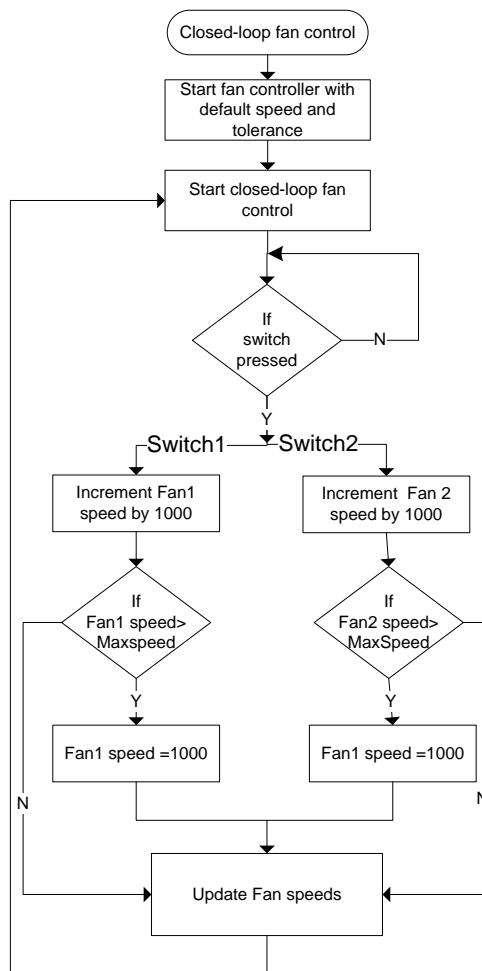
Closed-loop fan control

Start fan controller with default speed and tolerance

Start closed-loop fan control

If switch pressed

N

Y

Switch1

Switch2

Increment Fan1 speed by 1000

Increment Fan 2 speed by 1000

If Fan1 speed> Maxspeed

If Fan2 speed> MaxSpeed

Y

Y

Fan1 speed =1000

Fan1 speed =1000

N

N

Update Fan speeds